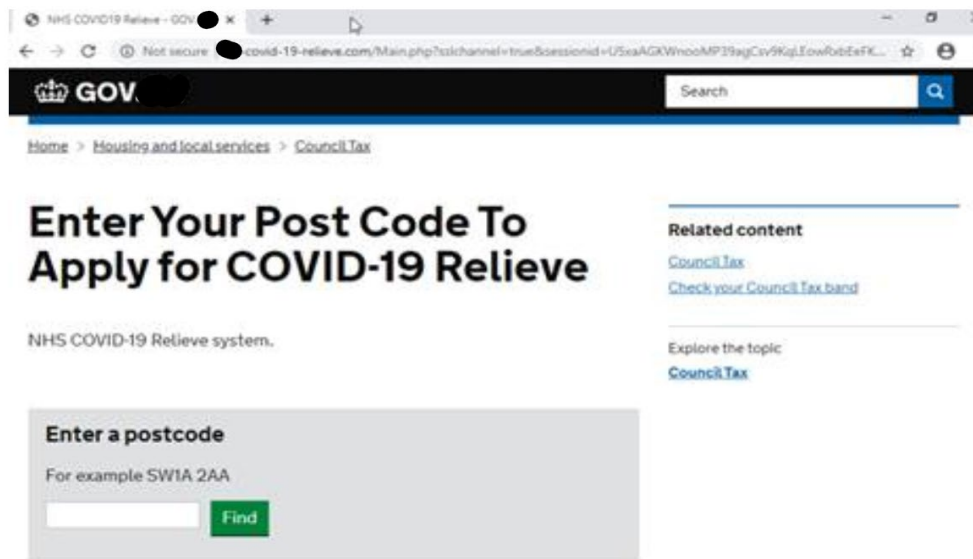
NHS COVID19 Relieve - GOV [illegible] ×

Not secure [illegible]covid-19-relieve.com/Main.php?sslchannel=true&sessionid=USxaAGKWnooMP39agCsv9KqLEowRxbEeFK...

GOV.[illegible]

Search

Home > Housing and local services > Council Tax

Enter Your Post Code To Apply for COVID-19 Relieve

NHS COVID-19 Relieve system.

Enter a postcode

For example SW1A 2AA

Find

Related content

Council Tax

Check your Council Tax band

Explore the topic

Council Tax